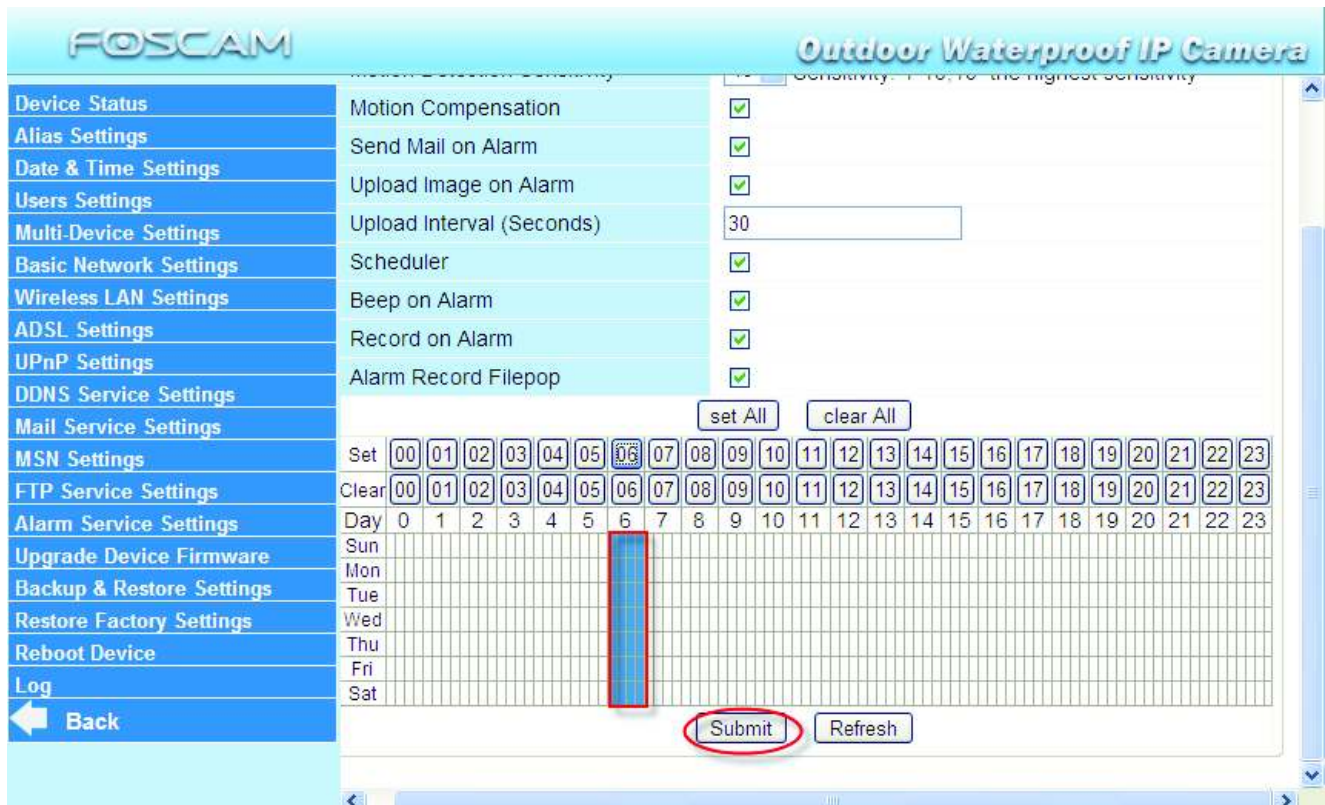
FOSCAM

Outdoor Waterproof IP Camera

Device Status
Alias Settings
Date & Time Settings
Users Settings
Multi-Device Settings
Basic Network Settings
Wireless LAN Settings
ADSL Settings
UPnP Settings
DDNS Service Settings
Mail Service Settings
MSN Settings
FTP Service Settings
Alarm Service Settings
Upgrade Device Firmware
Backup & Restore Settings
Restore Factory Settings
Reboot Device
Log
Back

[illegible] Sensitivity: 1-10, 10 the highest sensitivity

| | |
|---|---|
| Motion Compensation | ☑ |
| Send Mail on Alarm | ☑ |
| Upload Image on Alarm | ☑ |
| Upload Interval (Seconds) | 30 |
| Scheduler | ☑ |
| Beep on Alarm | ☑ |
| Record on Alarm | ☑ |
| Alarm Record Filepop | ☑ |

set All clear All

Set 00 01 02 03 04 05 06 07 08 09 10 11 12 13 14 15 16 17 18 19 20 21 22 23
Clear 00 01 02 03 04 05 06 07 08 09 10 11 12 13 14 15 16 17 18 19 20 21 22 23
Day 0 1 2 3 4 5 6 7 8 9 10 11 12 13 14 15 16 17 18 19 20 21 22 23
Sun
Mon
Tue
Wed
Thu
Fri
Sat

Submit Refresh